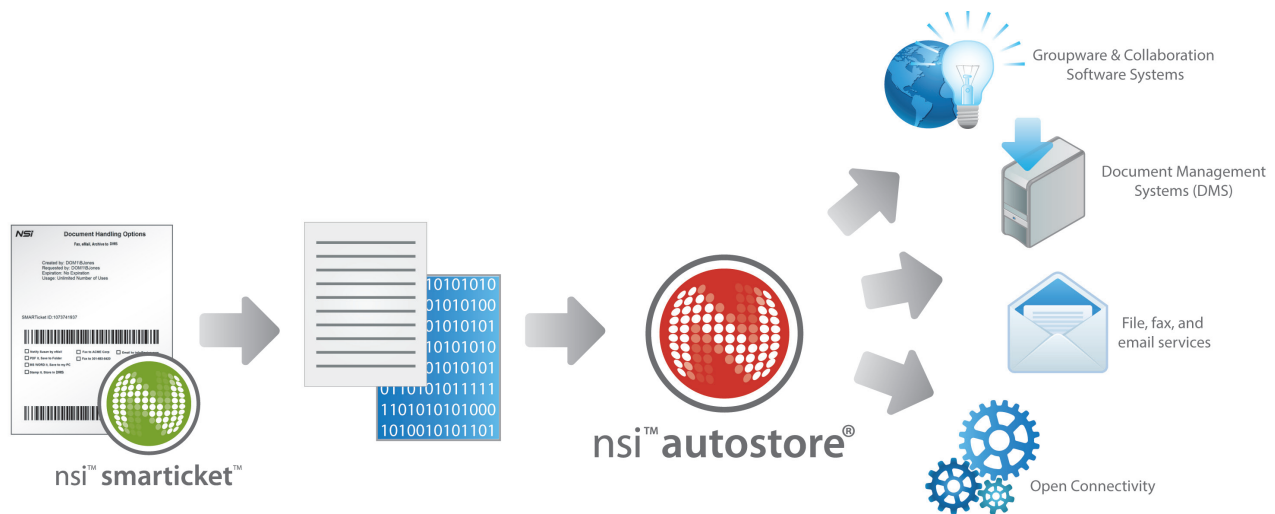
NSi
Document Handling Options
Fax, eMail, Archive to DMS

Created by: DOM1\BJones
Requested by: DOM1\BJones
Expiration: No Expiration
Usage: Unlimited Number of Uses

SMARTicket ID:107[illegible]

Notify Susan by eMail
PDF & Save to Folder
MS WORD & Save on my PC
Stamp & Store to DMS
Fax to ACME Corp
Fax to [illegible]
Email to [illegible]

nsi™ smarticket™

10101010
01010100
10101011
01010101
10101010
0101010101
01110101011111
1101010101000
1010010101101

nsi™ autostore®

Groupware & Collaboration Software Systems

Document Management Systems (DMS)

File, fax, and email services

Open Connectivity